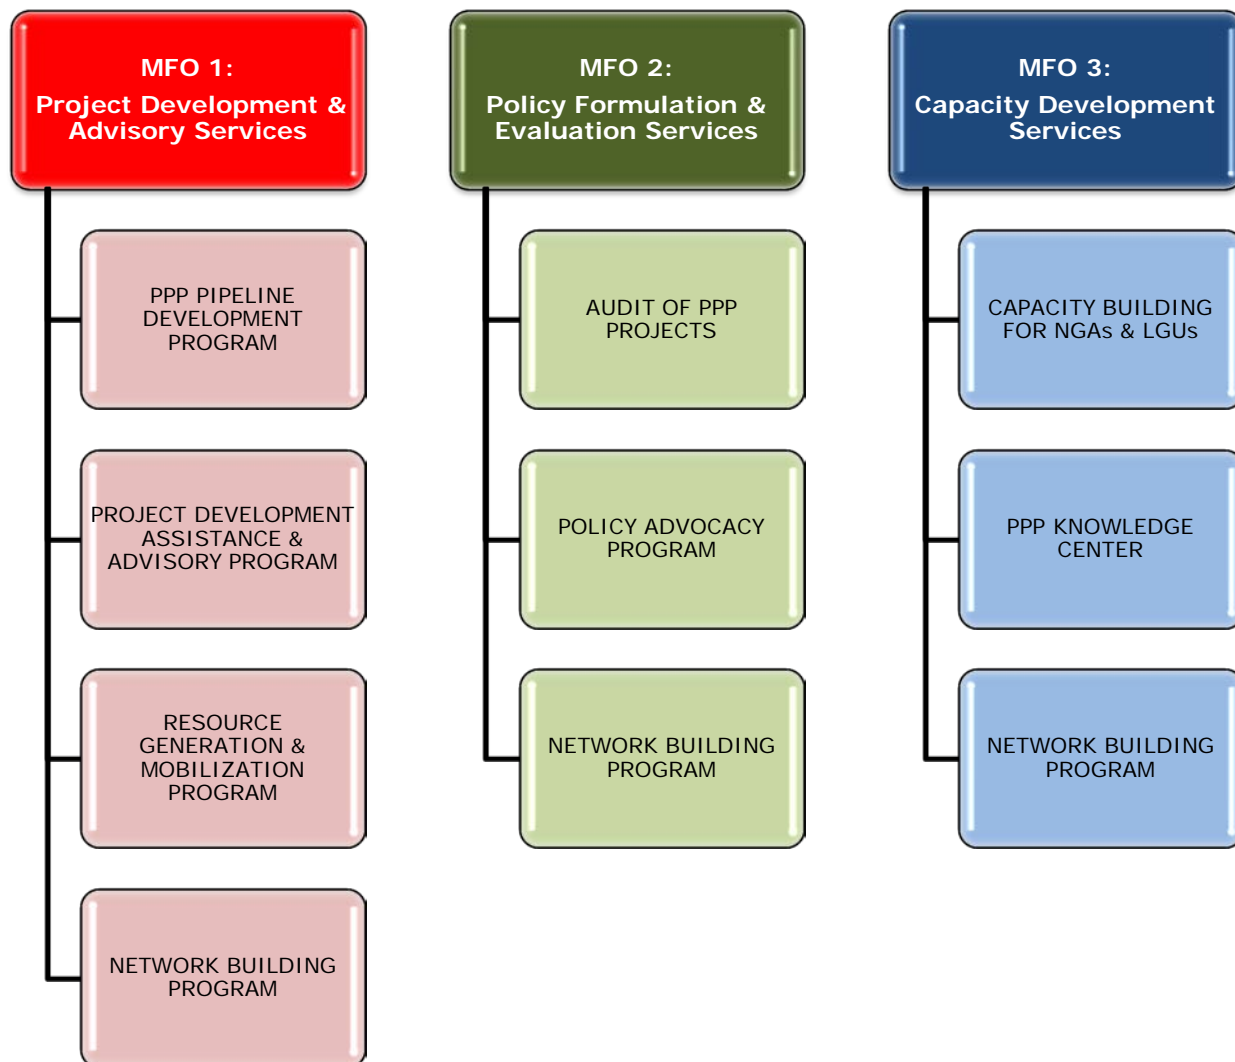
MFO 1:
Project Development & Advisory Services

PPP PIPELINE DEVELOPMENT PROGRAM

PROJECT DEVELOPMENT ASSISTANCE & ADVISORY PROGRAM

RESOURCE GENERATION & MOBILIZATION PROGRAM

NETWORK BUILDING PROGRAM

MFO 2:
Policy Formulation & Evaluation Services

AUDIT OF PPP PROJECTS

POLICY ADVOCACY PROGRAM

NETWORK BUILDING PROGRAM

MFO 3:
Capacity Development Services

CAPACITY BUILDING FOR NGAs & LGUs

PPP KNOWLEDGE CENTER

NETWORK BUILDING PROGRAM